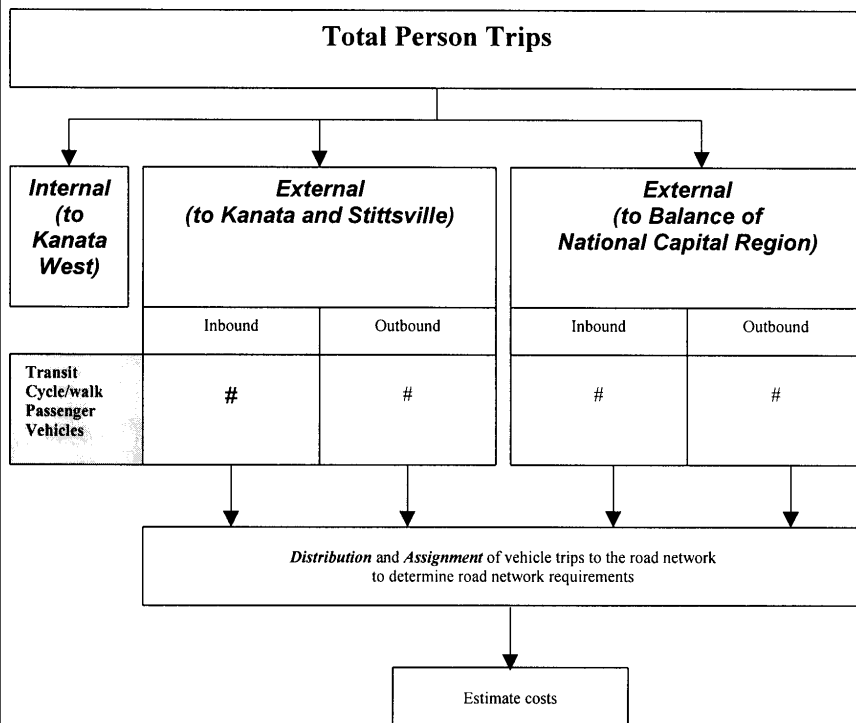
Total Person Trips

Internal (to Kanata West)

External (to Kanata and Stittsville)

External (to Balance of National Capital Region)

| | Inbound | Outbound | Inbound | Outbound |
|---|---|---|---|---|
| Transit Cycle/walk Passenger Vehicles | # | # | # | # |

Distribution and Assignment of vehicle trips to the road network to determine road network requirements

Estimate costs